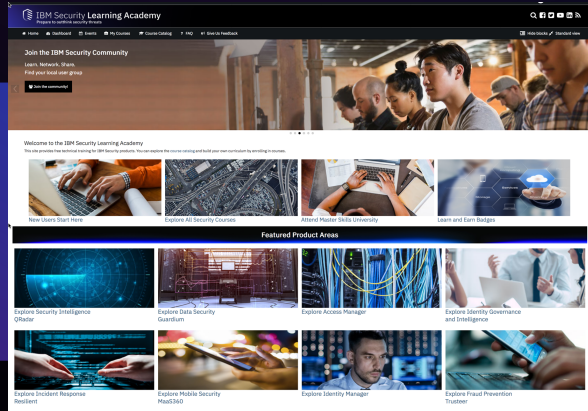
IBM Security Learning Academy
Prepare to outthink security threats

Home Dashboard Events My Courses Course Catalog FAQ Give Us Feedback Hide blocks Standard view

Join the IBM Security Community
Learn. Network. Share.
Find your local user group
Join the community!

Welcome to the IBM Security Learning Academy
This site provides free technical training for IBM Security products. You can explore the course catalog and build your own curriculum by enrolling in courses.

New Users Start Here
Explore All Security Courses
Attend Master Skills University
Learn and Earn Badges

Featured Product Areas

Explore Security Intelligence QRadar
Explore Data Security Guardium
Explore Access Manager
Explore Identity Governance and Intelligence
Explore Incident Response Resilient
Explore Mobile Security MaaS360
Explore Identity Manager
Explore Fraud Prevention Trusteer